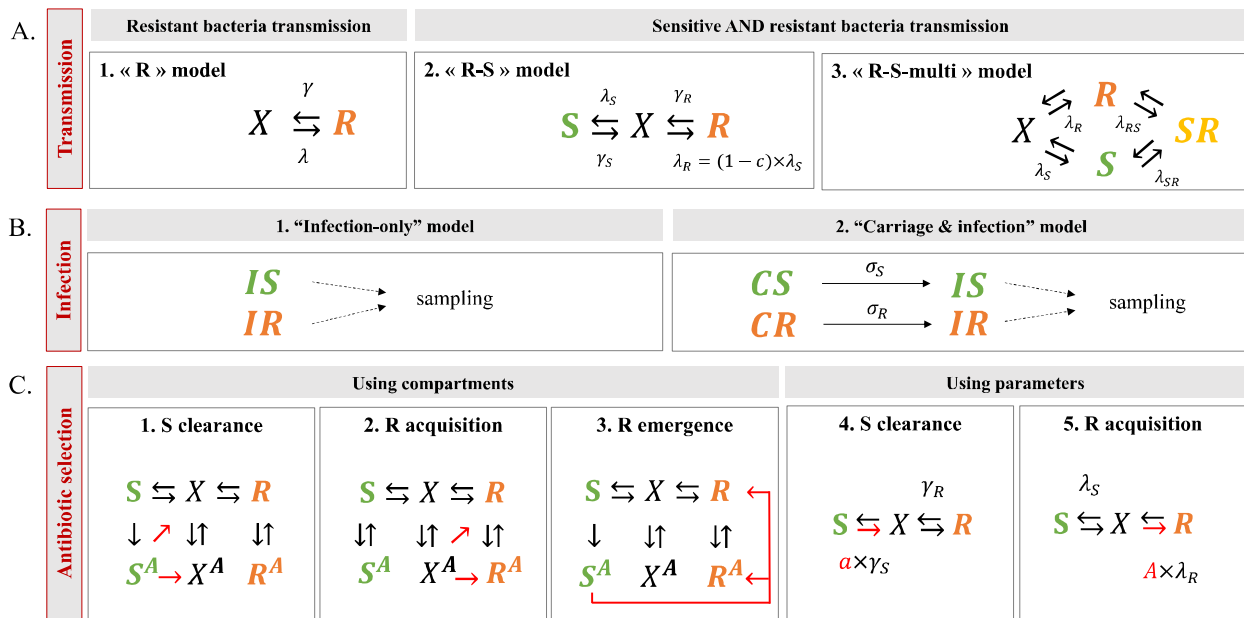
A.

Transmission

Resistant bacteria transmission

Sensitive AND resistant bacteria transmission

1. « R » model

$X \leftrightarrows R$

$\gamma$

$\lambda$

2. « R-S » model

$\lambda_S$ $\gamma_R$

$S \leftrightarrows X \leftrightarrows R$

$\gamma_S$ $\lambda_R = (1-c)\times\lambda_S$

3. « R-S-multi » model

$X$ $R$ $SR$ $S$

$\lambda_R$ $\lambda_{RS}$ $\lambda_S$ $\lambda_{SR}$

B.

Infection

1. "Infection-only" model

$IS$

$IR$

sampling

2. "Carriage & infection" model

$CS$ $\sigma_S$ $IS$

$CR$ $\sigma_R$ $IR$

sampling

C.

Antibiotic selection

Using compartments

Using parameters

1. S clearance

$S \leftrightarrows X \leftrightarrows R$

$S^A \rightarrow X^A$ $R^A$

2. R acquisition

$S \leftrightarrows X \leftrightarrows R$

$S^A$ $X^A \rightarrow R^A$

3. R emergence

$S \leftrightarrows X \leftrightarrows R$

$S^A$ $X^A$ $R^A$

4. S clearance

$\gamma_R$

$S \leftrightarrows X \leftrightarrows R$

$a\times\gamma_S$

5. R acquisition

$\lambda_S$

$S \leftrightarrows X \leftrightarrows R$

$A\times\lambda_R$